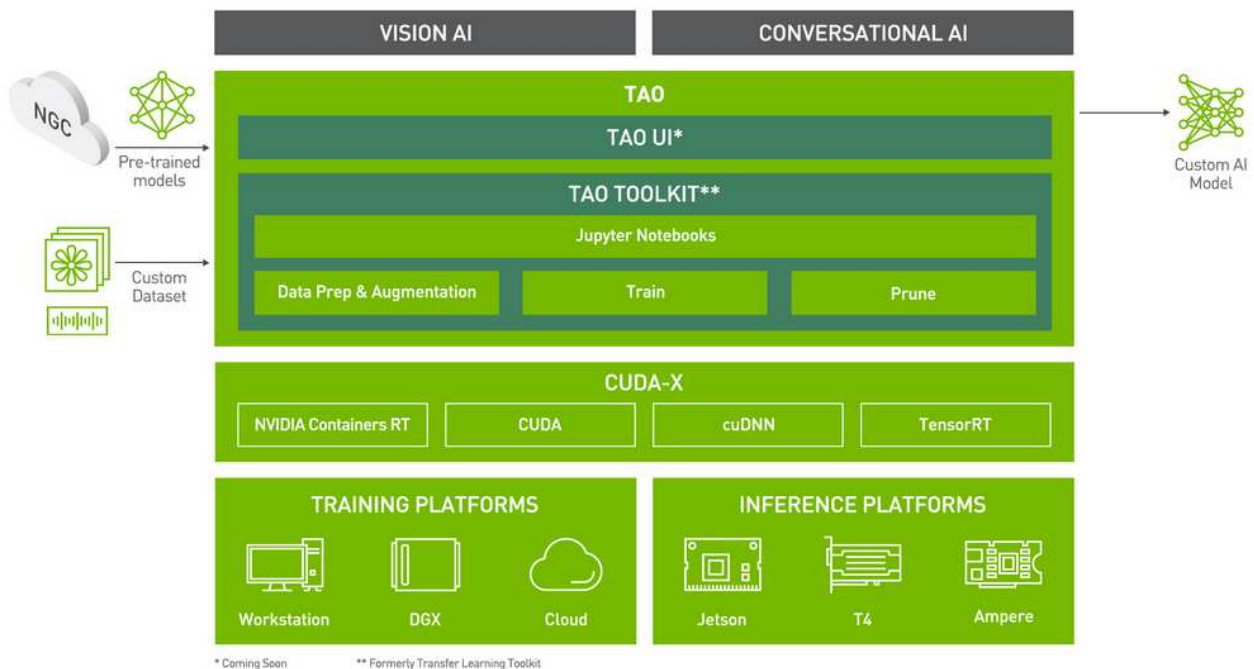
VISION AI

CONVERSATIONAL AI

NGC

Pre-trained models

Custom Dataset

TAO

TAO UI*

TAO TOOLKIT**

Jupyter Notebooks

Data Prep & Augmentation

Train

Prune

Custom AI Model

CUDA-X

NVIDIA Containers RT

CUDA

cuDNN

TensorRT

TRAINING PLATFORMS

Workstation

DGX

Cloud

INFERENCE PLATFORMS

Jetson

T4

Ampere

* Coming Soon

** Formerly Transfer Learning Toolkit